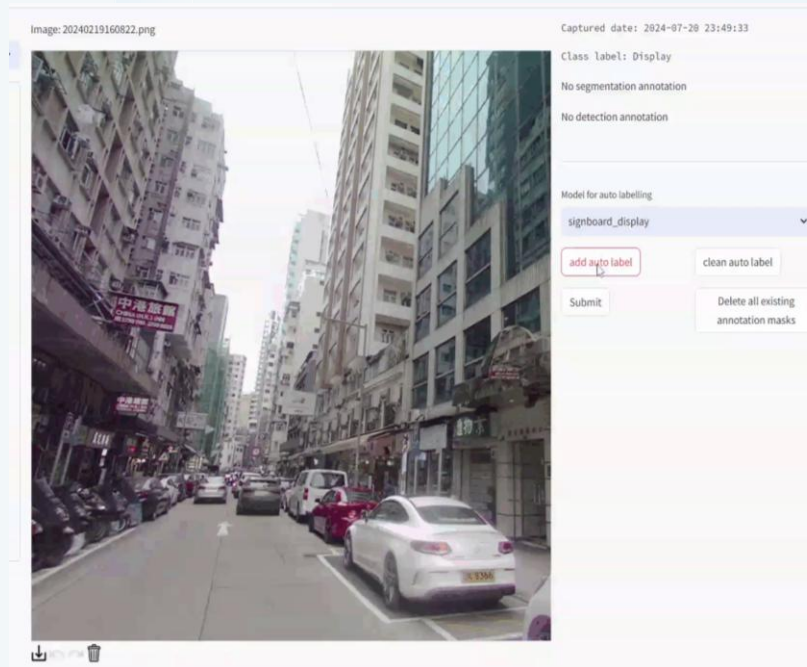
Image: 20240219160822.png

中港旅館

Captured date: 2024-07-20 23:49:33

Class label: Display

No segmentation annotation

No detection annotation

Model for auto labelling

signboard_display

add auto label

clean auto label

Submit

Delete all existing annotation masks